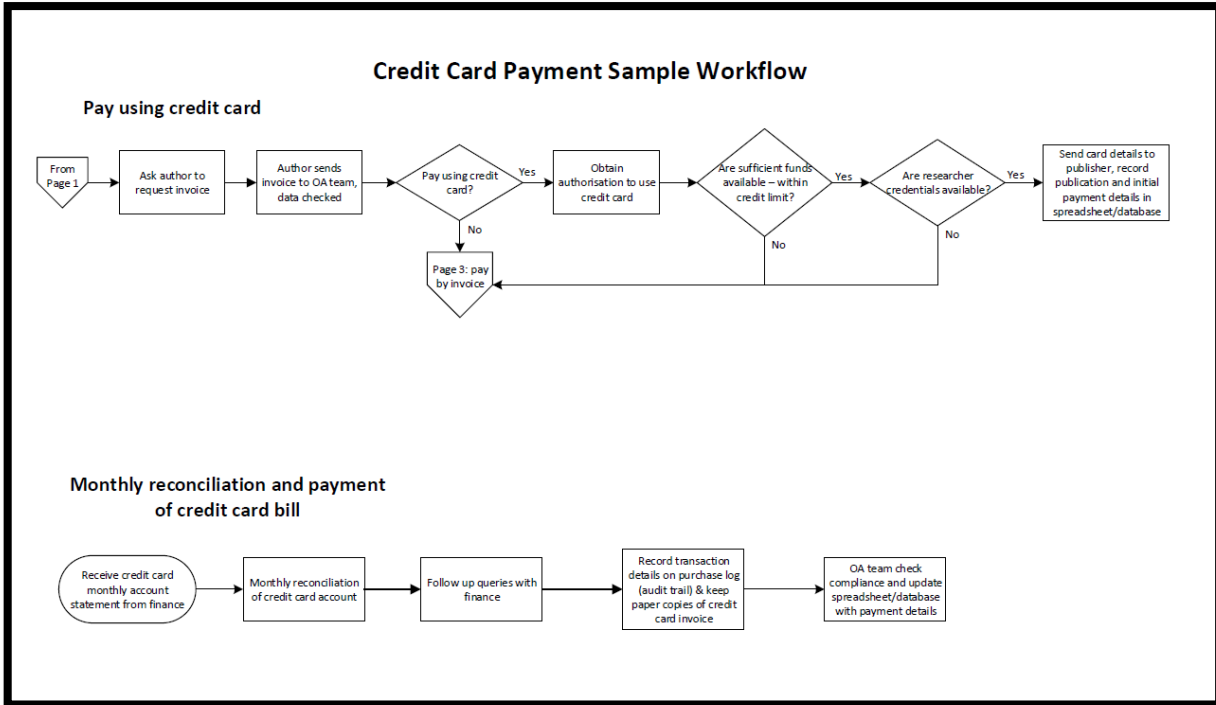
Credit Card Payment Sample Workflow

Pay using credit card

From Page 1

Ask author to request invoice

Author sends invoice to OA team, data checked

Pay using credit card?

Yes

No

Obtain authorisation to use credit card

Are sufficient funds available – within credit limit?

Yes

No

Are researcher credentials available?

Yes

No

Send card details to publisher, record publication and initial payment details in spreadsheet/database

Page 3: pay by invoice

Monthly reconciliation and payment of credit card bill

Receive credit card monthly account statement from finance

Monthly reconciliation of credit card account

Follow up queries with finance

Record transaction details on purchase log (audit trail) & keep paper copies of credit card invoice

OA team check compliance and update spreadsheet/database with payment details